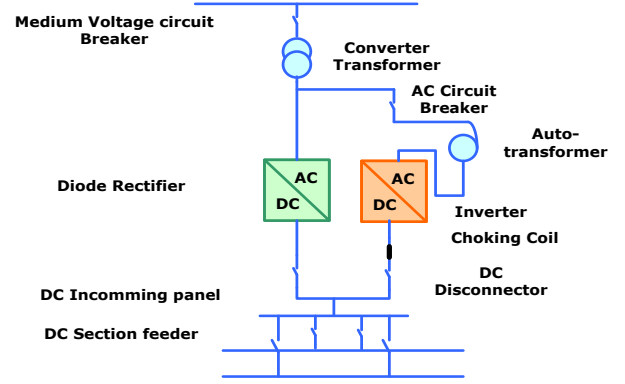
Medium Voltage circuit Breaker

Converter Transformer

AC Circuit Breaker

Auto-transformer

Diode Rectifier

AC

DC

AC

DC

Inverter

Choking Coil

DC Disconnector

DC Incomming panel

DC Section feeder